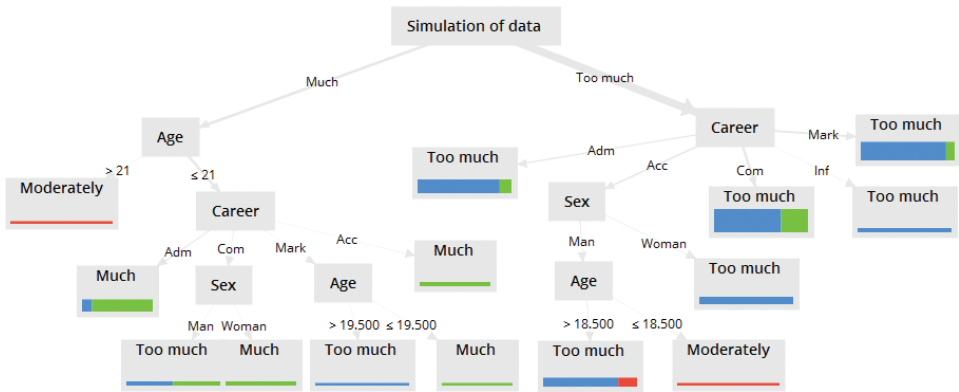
Simulation of data

Much

Too much

Age

> 21

≤ 21

Moderately

Career

Adm

Com

Mark

Acc

Much

Sex

Man

Woman

Too much

Much

Age

> 19.500

≤ 19.500

Too much

Much

Much

Career

Mark

Too much

Adm

Too much

Acc

Com

Inf

Too much

Too much

Sex

Man

Woman

Too much

Age

> 18.500

≤ 18.500

Too much

Moderately